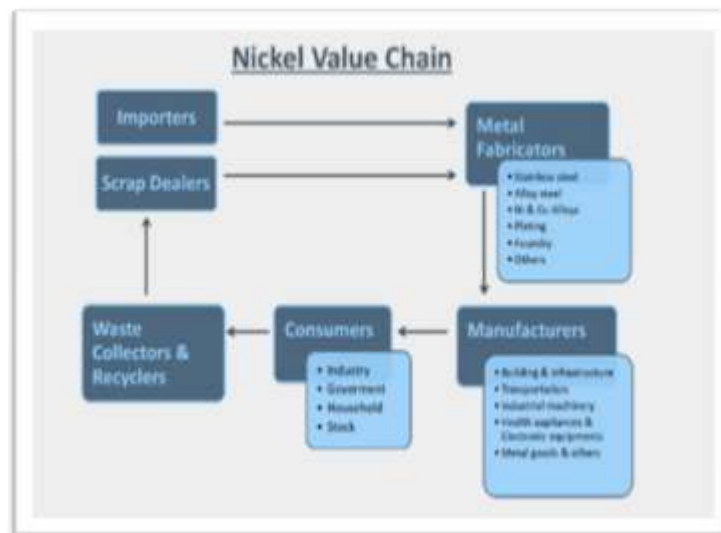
Nickel Value Chain

Importers

Scrap Dealers

Metal Fabricators

• Stainless steel
• Alloy steel
• Ni & Cu Alloys
• Plating
• Foundry
• Others

Manufacturers

• Building & infrastructure
• Transportation
• Industrial machinery
• Health appliances & Electronic equipments
• Metal goods & others

Consumers

• Industry
• Govt
• Household
• Stock

Waste Collectors & Recyclers